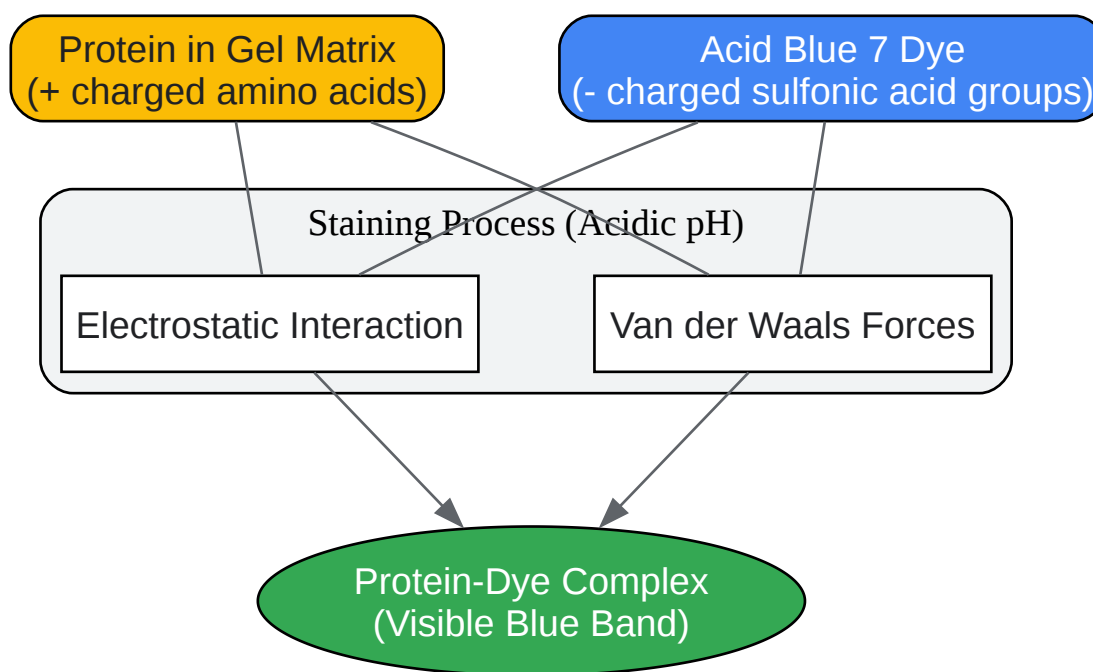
Protein in Gel Matrix
(+ charged amino acids)

Acid Blue 7 Dye
(- charged sulfonic acid groups)

Staining Process (Acidic pH)

Electrostatic Interaction

Van der Waals Forces

Protein-Dye Complex
(Visible Blue Band)